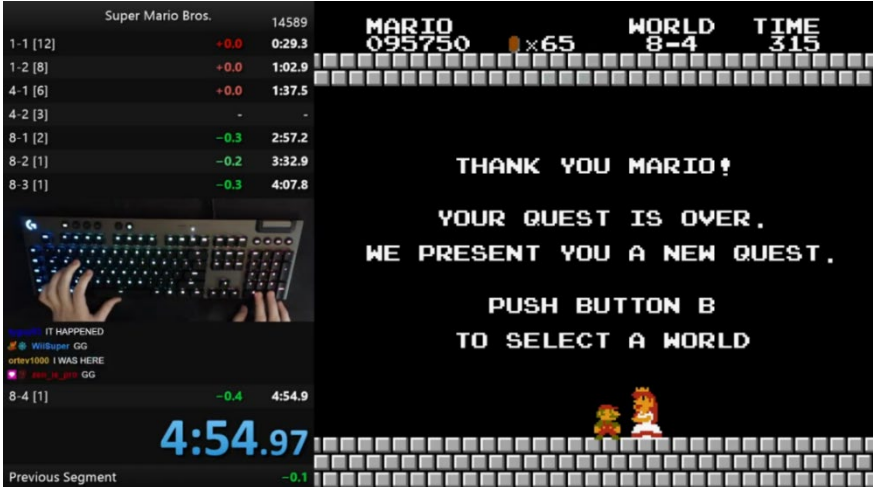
Super Mario Bros. 14589

| | | |
|---|---|---|
| 1-1 [12] | +0.0 | 0:29.3 |
| 1-2 [8] | +0.0 | 1:02.9 |
| 4-1 [6] | +0.0 | 1:37.5 |
| 4-2 [3] | - | - |
| 8-1 [2] | −0.3 | 2:57.2 |
| 8-2 [1] | −0.2 | 3:32.9 |
| 8-3 [1] | −0.3 | 4:07.8 |

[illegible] IT HAPPENED
WiiSuper GG
ortev1000 I WAS HERE
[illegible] GG

| | | |
|---|---|---|
| 8-4 [1] | −0.4 | 4:54.9 |

4:54.97

Previous Segment −0.1

MARIO 095750 ×65 WORLD 8-4 TIME 315

THANK YOU MARIO!

YOUR QUEST IS OVER.
WE PRESENT YOU A NEW QUEST.

PUSH BUTTON B
TO SELECT A WORLD